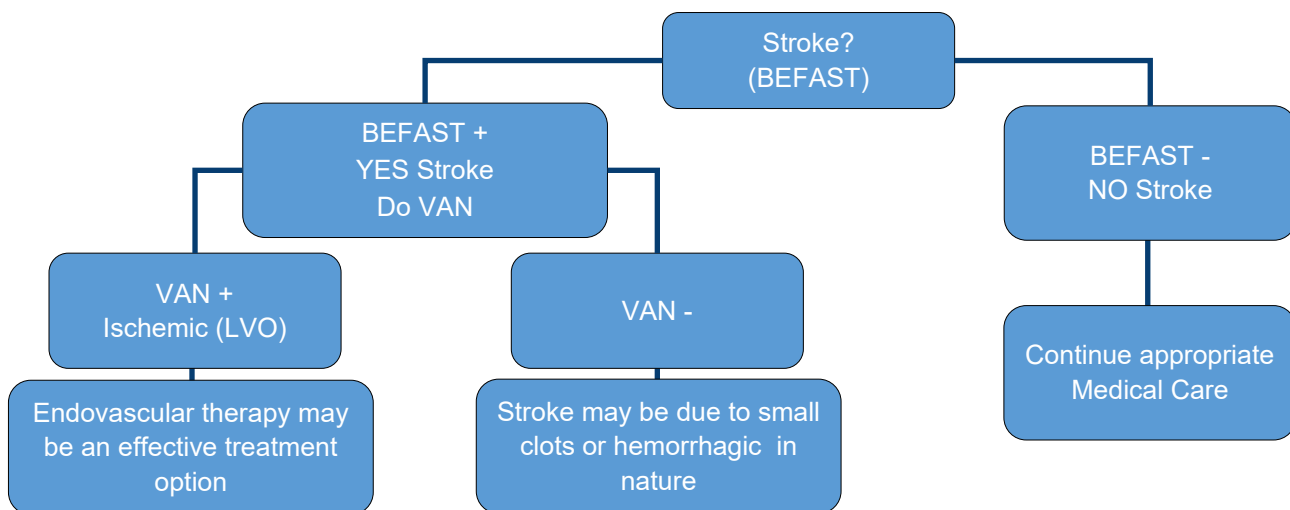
Stroke?
(BEFAST)

BEFAST +
YES Stroke
Do VAN

BEFAST -
NO Stroke

VAN +
Ischemic (LVO)

VAN -

Continue appropriate Medical Care

Endovascular therapy may be an effective treatment option

Stroke may be due to small clots or hemorrhagic in nature